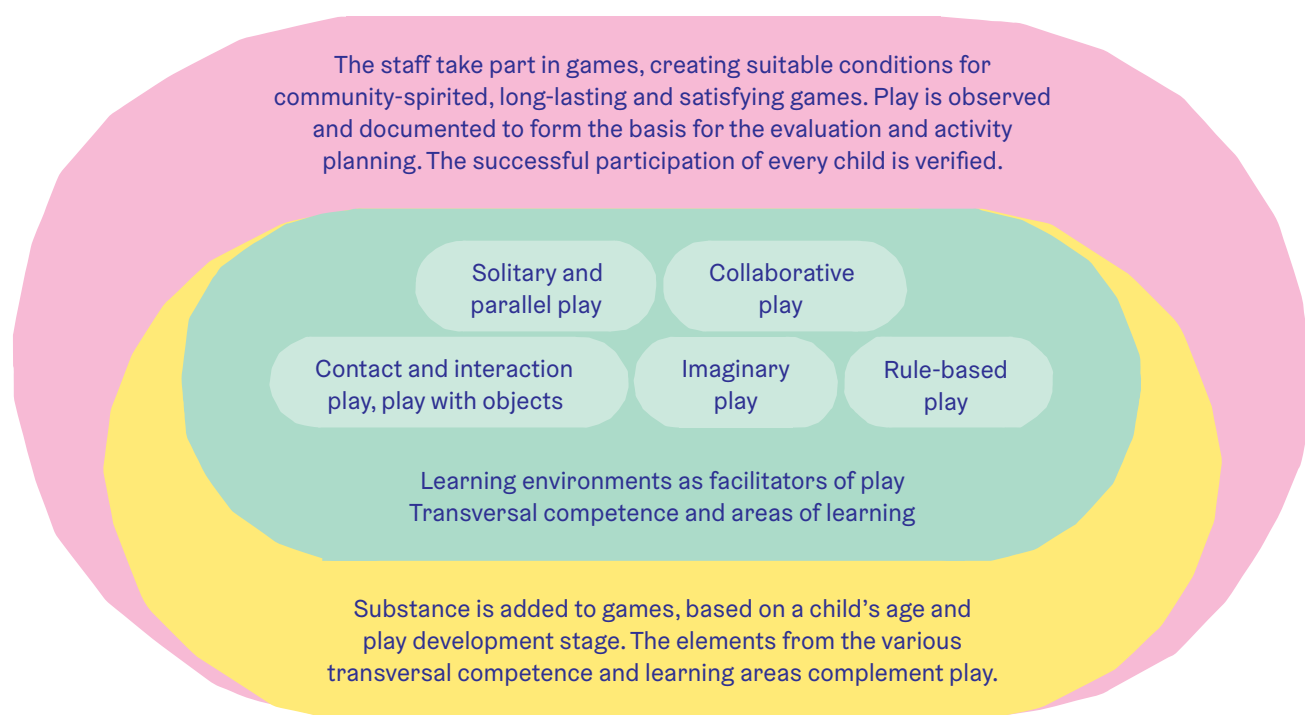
The staff take part in games, creating suitable conditions for community-spirited, long-lasting and satisfying games. Play is observed and documented to form the basis for the evaluation and activity planning. The successful participation of every child is verified.

Solitary and parallel play

Collaborative play

Contact and interaction play, play with objects

Imaginary play

Rule-based play

Learning environments as facilitators of play
Transversal competence and areas of learning

Substance is added to games, based on a child's age and play development stage. The elements from the various transversal competence and learning areas complement play.